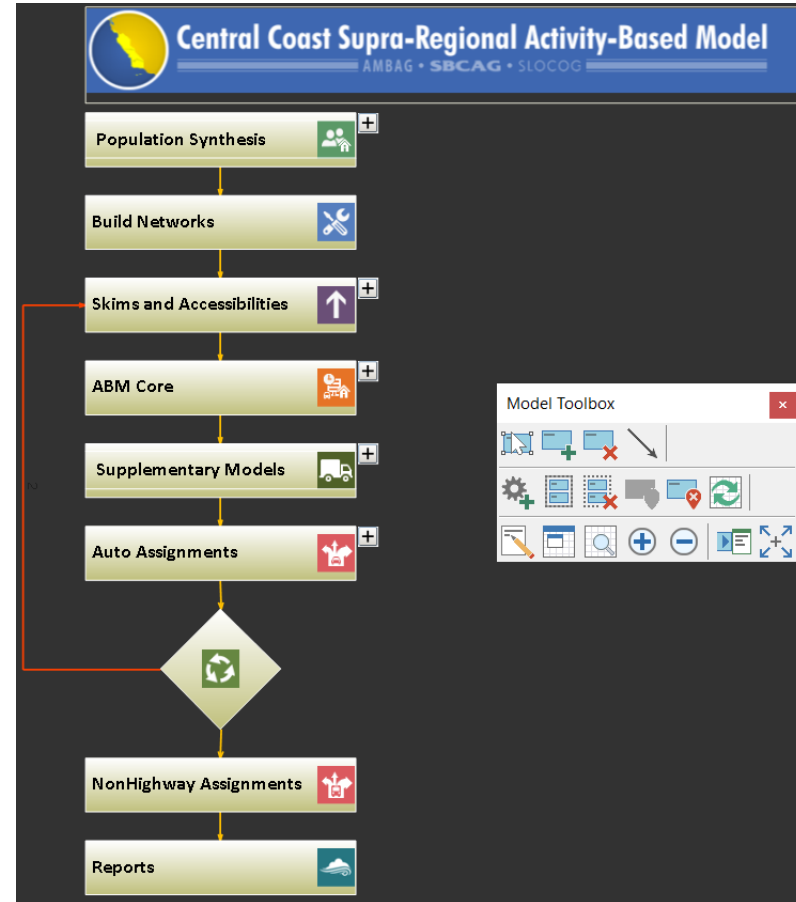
Central Coast Supra-Regional Activity-Based Model
AMBAG • SBCAG • SLOCOG

Population Synthesis
Build Networks
Skims and Accessibilities
ABM Core
Supplementary Models
Auto Assignments
2
NonHighway Assignments
Reports

Model Toolbox
×